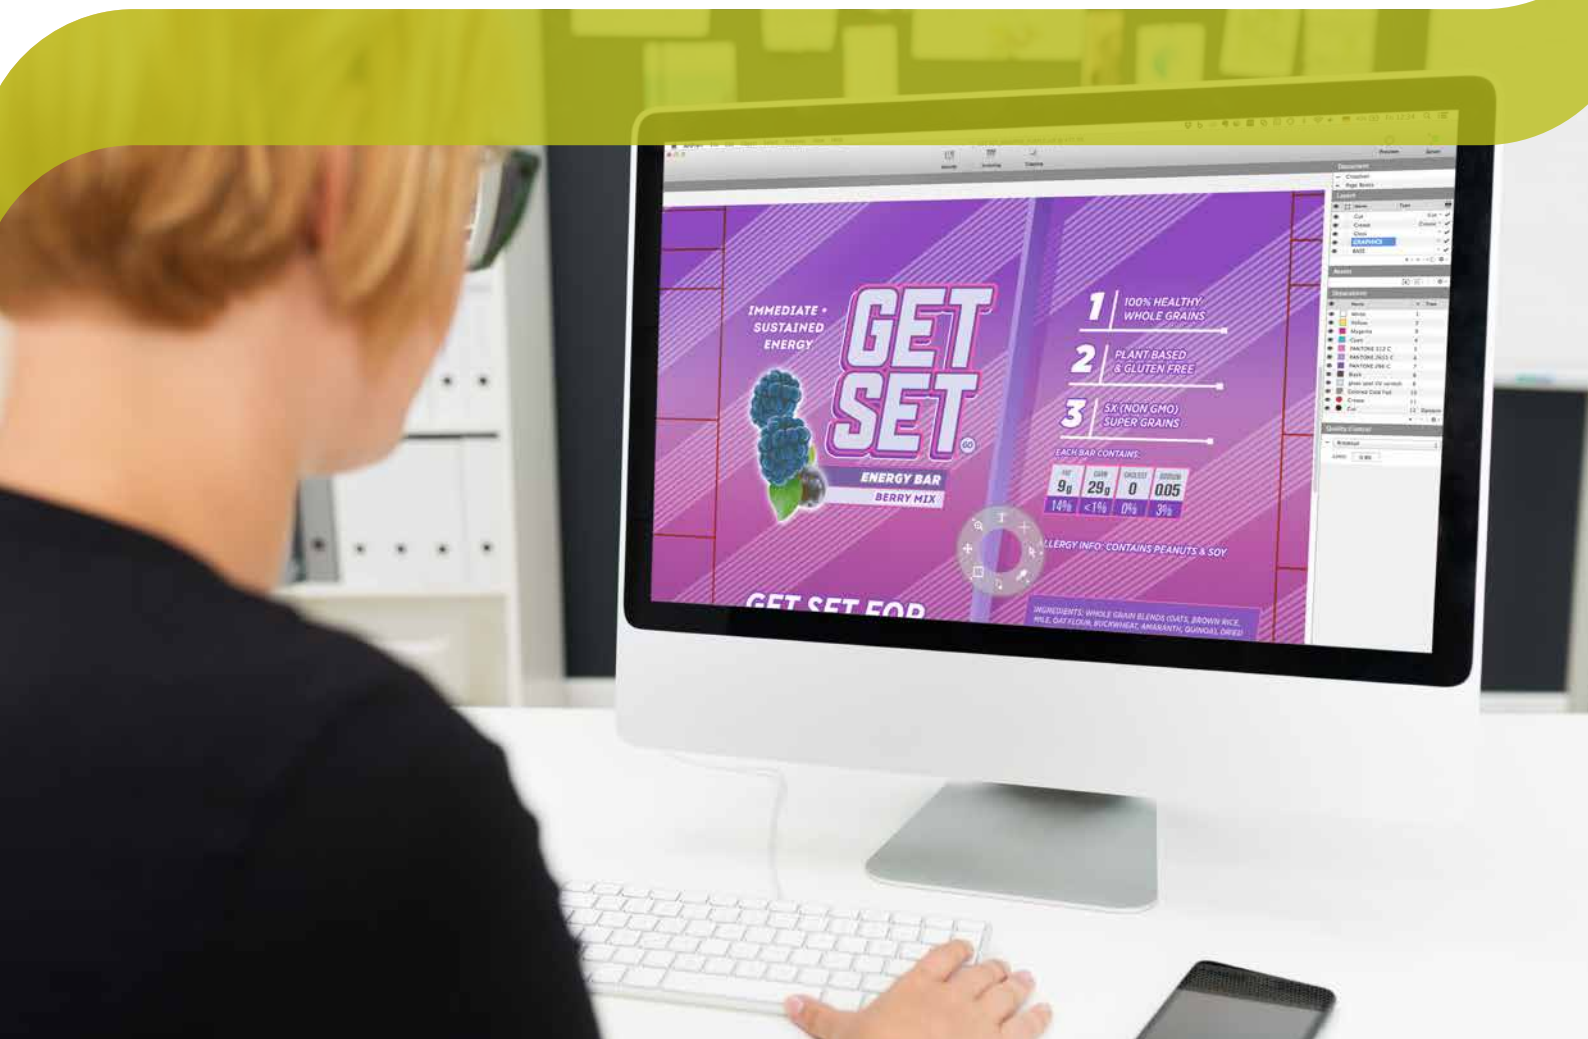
IMMEDIATE + SUSTAINED ENERGY

GET SET GO

ENERGY BAR
BERRY MIX

1 100% HEALTHY WHOLE GRAINS

2 PLANT BASED & GLUTEN FREE

3 SX (NON GMO) SUPER GRAINS

EACH BAR CONTAINS

| FAT | CARB | CHOLEST | SODIUM |
|---|---|---|---|
| 9g | 29g | 0 | 005 |
| 14% | <1% | 0% | 3% |

ALLERGY INFO: CONTAINS PEANUTS & SOY

GET SET FOR

INGREDIENTS: WHOLE GRAIN BLENDS (OATS, BROWN RICE, MILE, OAT FLOUR, BUCKWHEAT, AMARANTH, QUINOA), DRIED

Document
Layers
Cut
Crease
Clear
GRAPHICS
BASE
Assets
Separations
White
Yellow
Magenta
Cyan
PANTONE 312 C
PANTONE 2655 C
PANTONE 266 C
Black
Crease
Cut
Quality Control